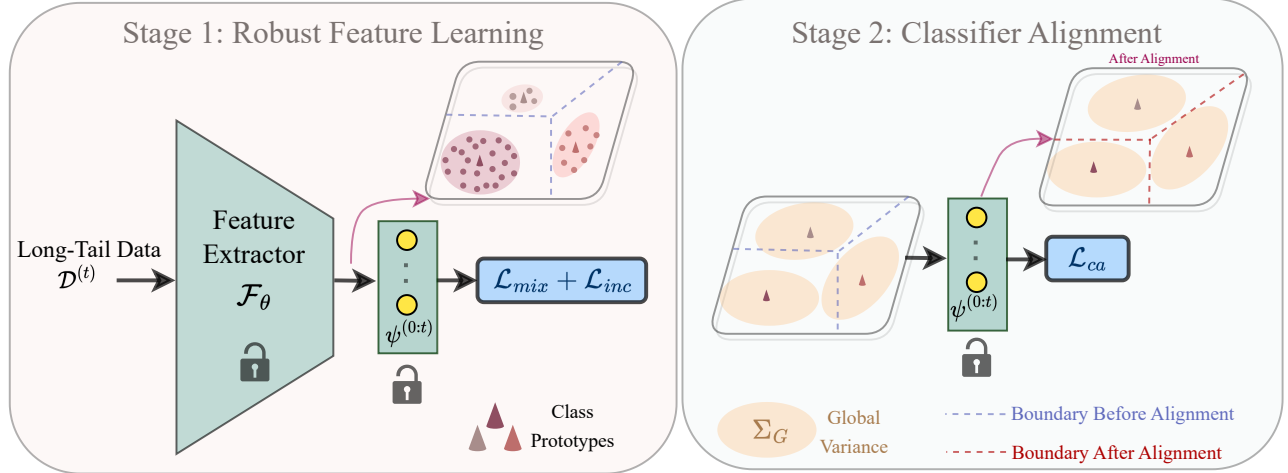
Stage 1: Robust Feature Learning

Long-Tail Data $\mathcal{D}^{(t)}$

Feature Extractor $\mathcal{F}_\theta$

$\psi^{(0:t)}$

$\mathcal{L}_{mix} + \mathcal{L}_{inc}$

Class Prototypes

Stage 2: Classifier Alignment

After Alignment

$\psi^{(0:t)}$

$\mathcal{L}_{ca}$

$\Sigma_G$ Global Variance

Boundary Before Alignment

Boundary After Alignment